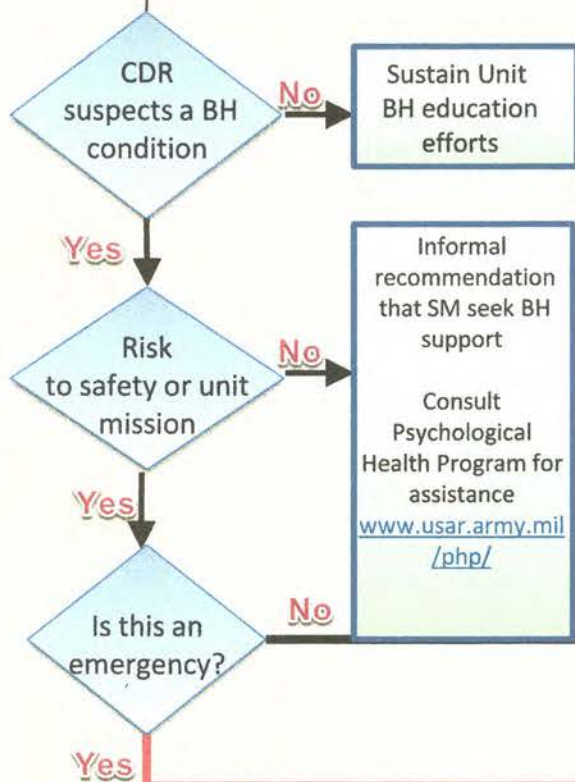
CDR suspects a BH condition

No

Sustain Unit BH education efforts

Yes

Informal recommendation that SM seek BH support

Consult Psychological Health Program for assistance www.usar.army.mil/php/

Risk to safety or unit mission

No

Yes

Is this an emergency?

No

Yes